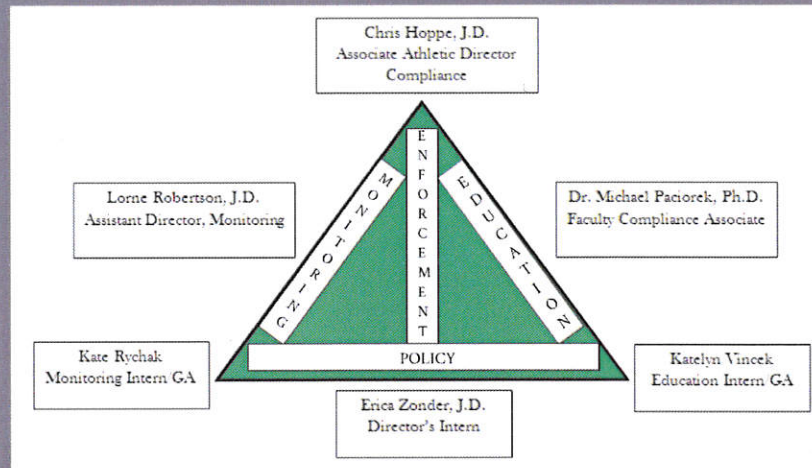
Chris Hoppe, J.D.
Associate Athletic Director
Compliance

Lorne Robertson, J.D.
Assistant Director, Monitoring

Dr. Michael Paciorek, Ph.D.
Faculty Compliance Associate

MONITORING

ENFORCEMENT

EDUCATION

POLICY

Kate Rychak
Monitoring Intern GA

Katelyn Vincek
Education Intern GA

Erica Zonder, J.D.
Director's Intern